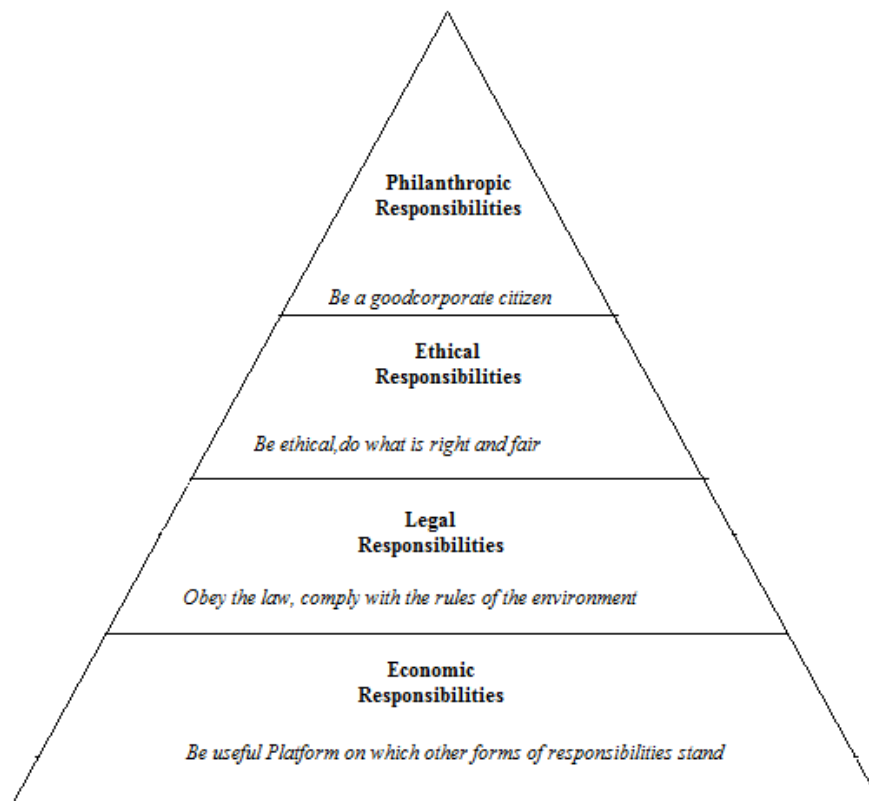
Philanthropic Responsibilities

Be a goodcorporate citizen

Ethical Responsibilities

Be ethical,do what is right and fair

Legal Responsibilities

Obey the law, comply with the rules of the environment

Economic Responsibilities

Be useful Platform on which other forms of responsibilities stand